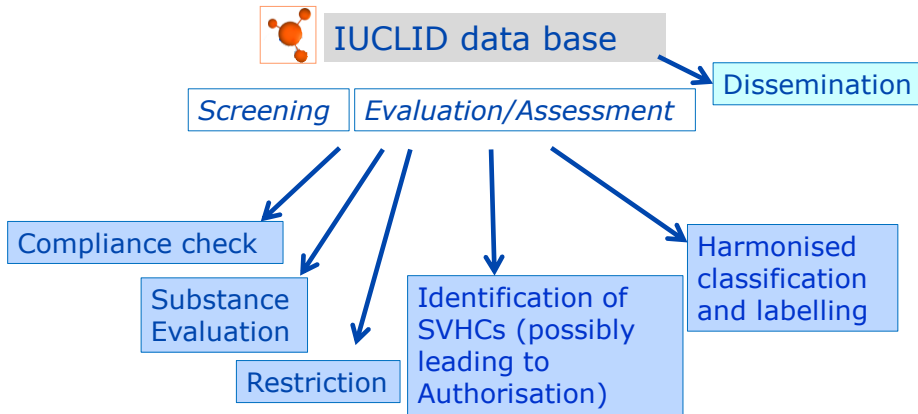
IUCLID data base

Dissemination

Screening

Evaluation/Assessment

Compliance check

Substance Evaluation

Restriction

Identification of SVHCs (possibly leading to Authorisation)

Harmonised classification and labelling